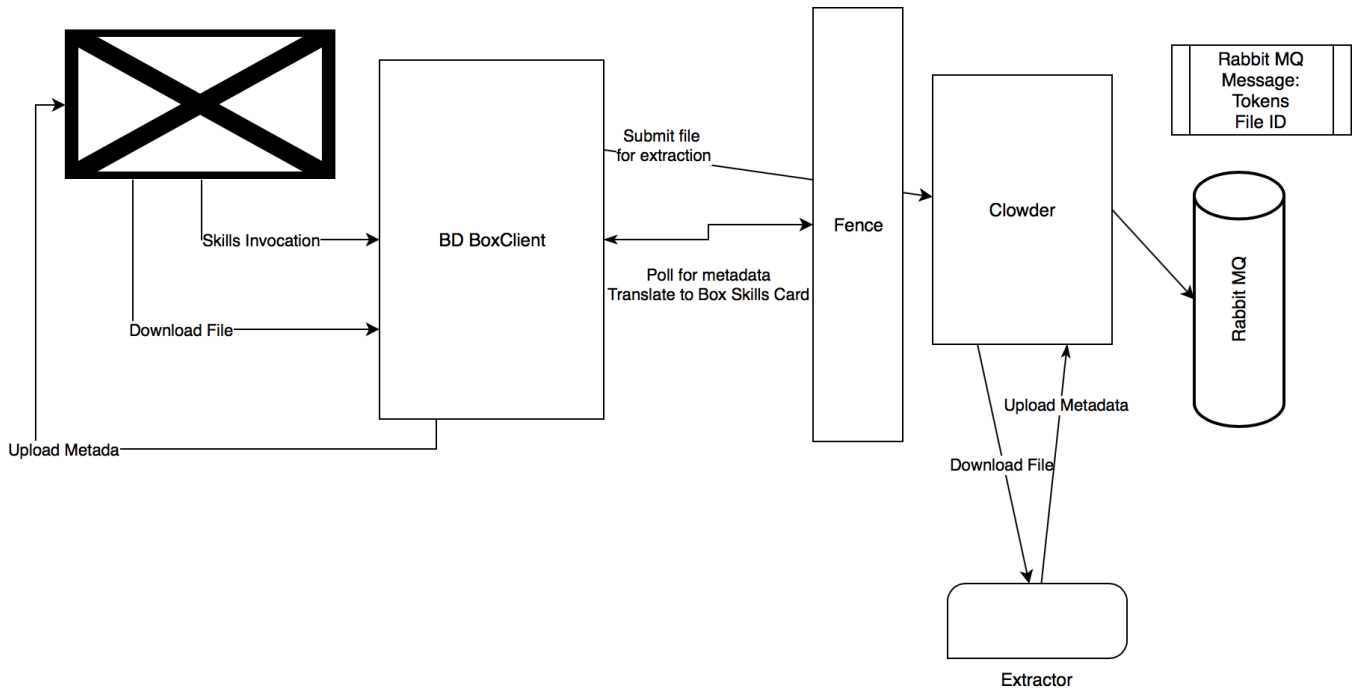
Skills Invocation

Download File

Upload Metada

BD BoxClient

Submit file for extraction

Poll for metadata
Translate to Box Skills Card

Fence

Clowder

Rabbit MQ Message:
Tokens
File ID

Rabbit MQ

Upload Metadata

Download File

Extractor